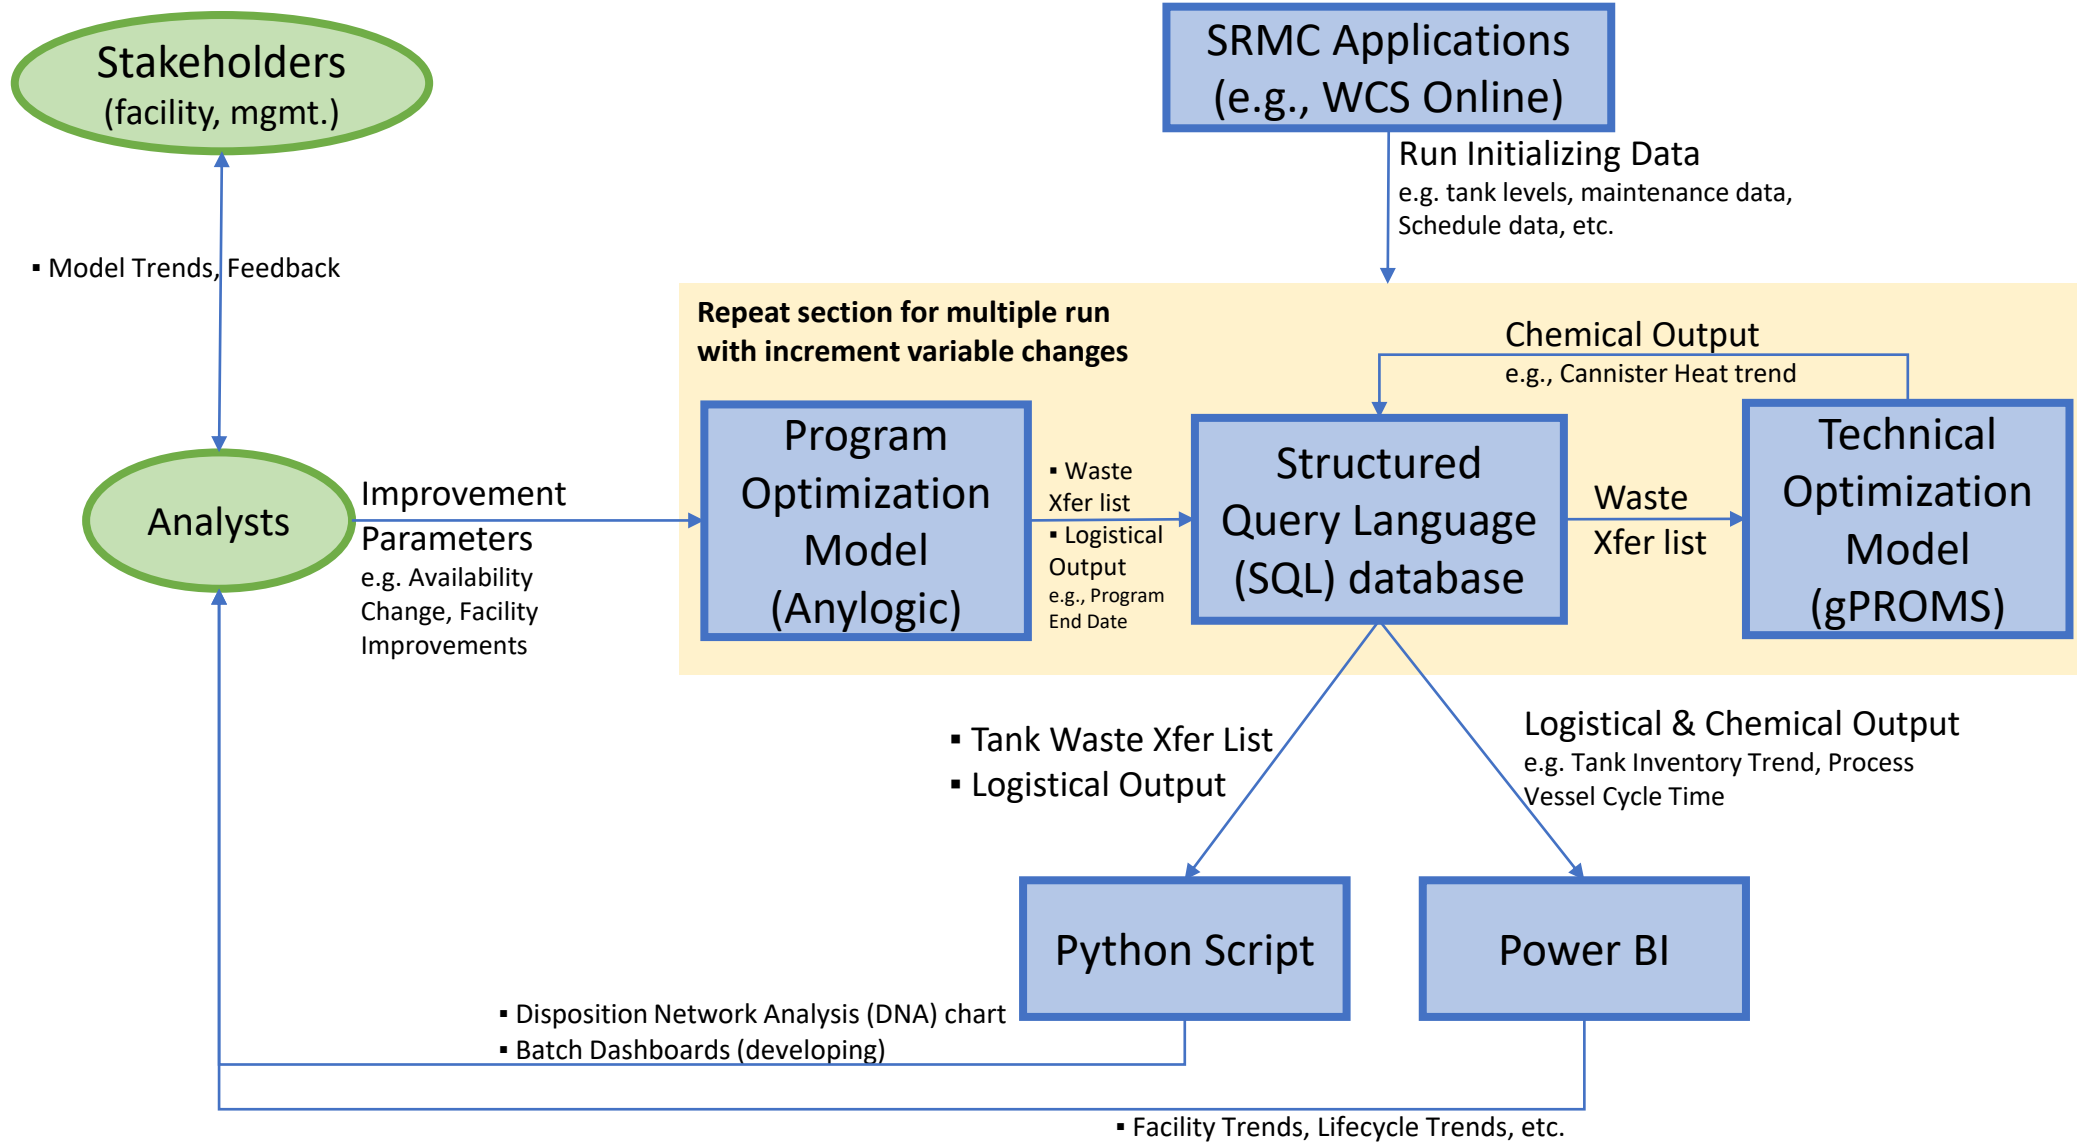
Stakeholders
(facility, mgmt.)

SRMC Applications
(e.g., WCS Online)

Run Initializing Data
e.g. tank levels, maintenance data, Schedule data, etc.

▪ Model Trends, Feedback

Repeat section for multiple run with increment variable changes

Chemical Output
e.g., Cannister Heat trend

Analysts

Improvement Parameters
e.g. Availability Change, Facility Improvements

Program Optimization Model (Anylogic)

▪ Waste Xfer list
▪ Logistical Output
e.g., Program End Date

Structured Query Language (SQL) database

Waste Xfer list

Technical Optimization Model (gPROMS)

▪ Tank Waste Xfer List
▪ Logistical Output

Logistical & Chemical Output
e.g. Tank Inventory Trend, Process Vessel Cycle Time

Python Script

Power BI

▪ Disposition Network Analysis (DNA) chart
▪ Batch Dashboards (developing)

▪ Facility Trends, Lifecycle Trends, etc.